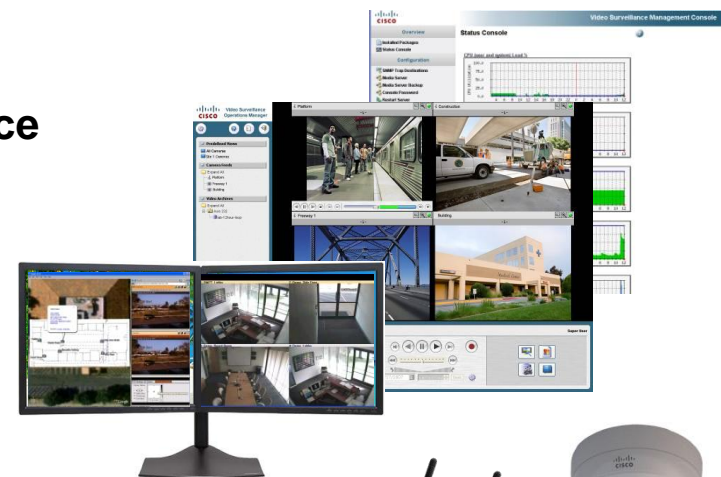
ce

cisco
Video Surveillance Management Console
Overview
Installed Packages
Status Console
Configuration
SNMP Trap Destinations
Media Server
Media Server Backup
Console Password
Restart Server
Status Console
CPU (user and system) Load %

cisco Video Surveillance Operations Manager
Predefined Views
All Cameras
Camera Feeds
Platform
Freeway 1
Building
Video Archives
2 Platform
2 Construction
Freeway 1
Building
Super User

cisco